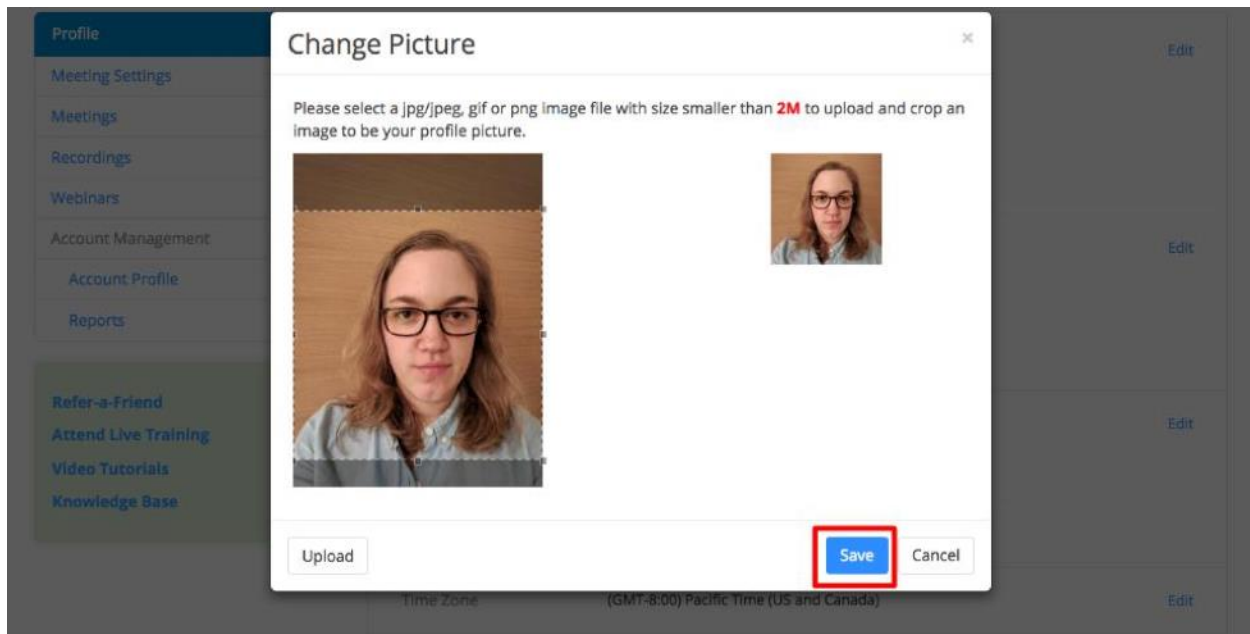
Profile
Meeting Settings
Meetings
Recordings
Webinars
Account Management
Account Profile
Reports

Refer-a-Friend
Attend Live Training
Video Tutorials
Knowledge Base

Change Picture

×

Please select a jpg/jpeg, gif or png image file with size smaller than 2M to upload and crop an image to be your profile picture.

Upload

Save

Cancel

Edit
Edit
Edit

Time Zone (GMT-8:00) Pacific Time (US and Canada)

Edit